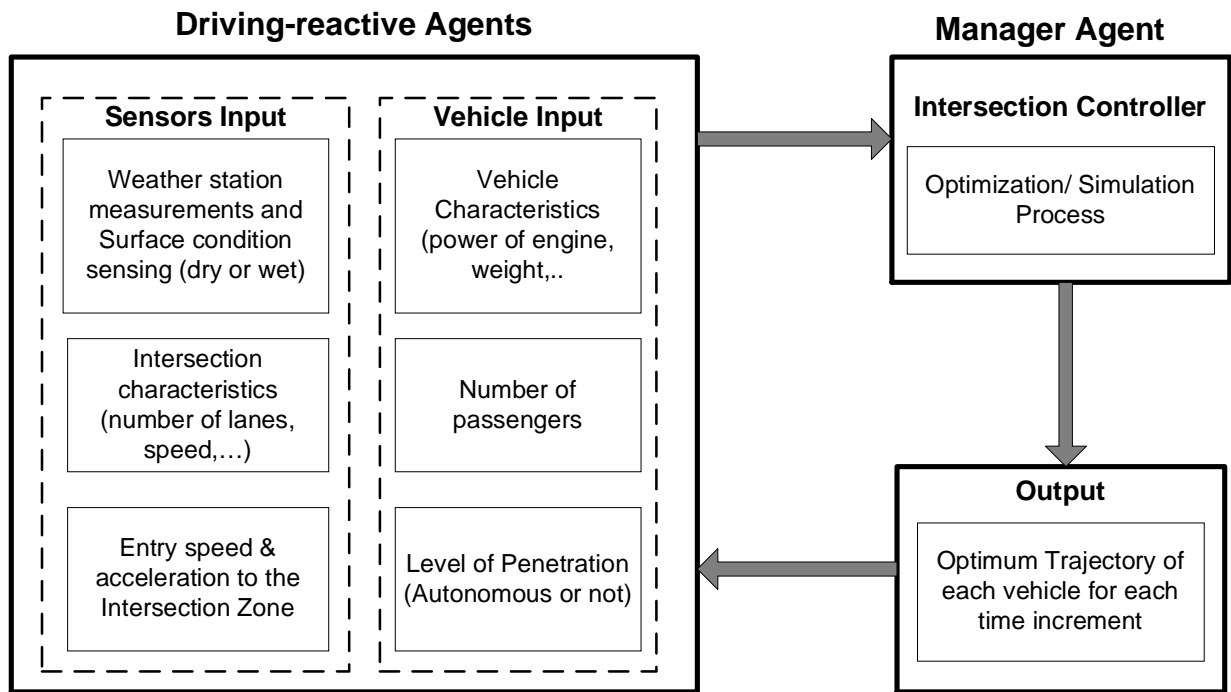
Driving-reactive Agents

Sensors Input

Weather station measurements and Surface condition sensing (dry or wet)

Intersection characteristics (number of lanes, speed,…)

Entry speed & acceleration to the Intersection Zone

Vehicle Input

Vehicle Characteristics (power of engine, weight,..

Number of passengers

Level of Penetration (Autonomous or not)

Manager Agent

Intersection Controller

Optimization/ Simulation Process

Output

Optimum Trajectory of each vehicle for each time increment